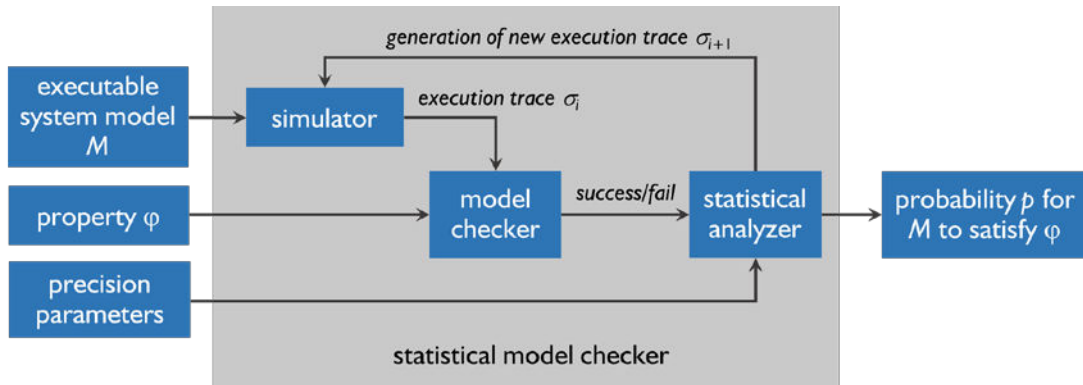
generation of new execution trace $\sigma_{i+1}$

executable system model $M$

simulator

execution trace $\sigma_i$

property φ

model checker

success/fail

statistical analyzer

probability $p$ for $M$ to satisfy φ

precision parameters

statistical model checker